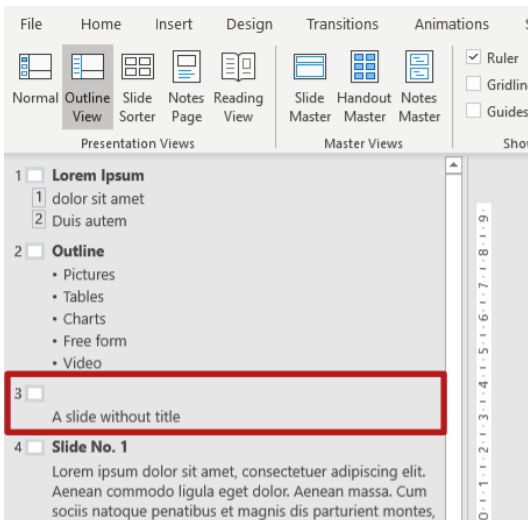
File Home Insert Design Transitions Animations S

Normal Outline View Slide Sorter Notes Page Reading View
Presentation Views

Slide Master Handout Master Notes Master
Master Views

✓ Ruler
Gridlin
Guides
Sho

1 **Lorem Ipsum**
1 dolor sit amet
2 Duis autem

2 **Outline**
• Pictures
• Tables
• Charts
• Free form
• Video

3
A slide without title

4 **Slide No. 1**
Lorem ipsum dolor sit amet, consectetuer adipiscing elit. Aenean commodo ligula eget dolor. Aenean massa. Cum sociis natoque penatibus et magnis dis parturient montes,

9 · 8 · 7 · 6 · 5 · 4 · 3 · 2 · 1 · 0